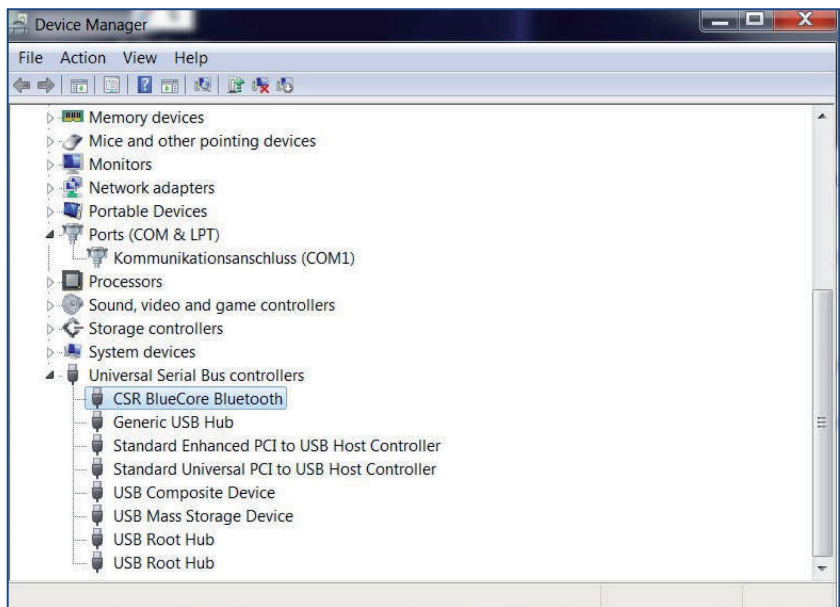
Device Manager

File Action View Help

Memory devices
Mice and other pointing devices
Monitors
Network adapters
Portable Devices
Ports (COM & LPT)
Kommunikationsanschluss (COM1)
Processors
Sound, video and game controllers
Storage controllers
System devices
Universal Serial Bus controllers
CSR BlueCore Bluetooth
Generic USB Hub
Standard Enhanced PCI to USB Host Controller
Standard Universal PCI to USB Host Controller
USB Composite Device
USB Mass Storage Device
USB Root Hub
USB Root Hub